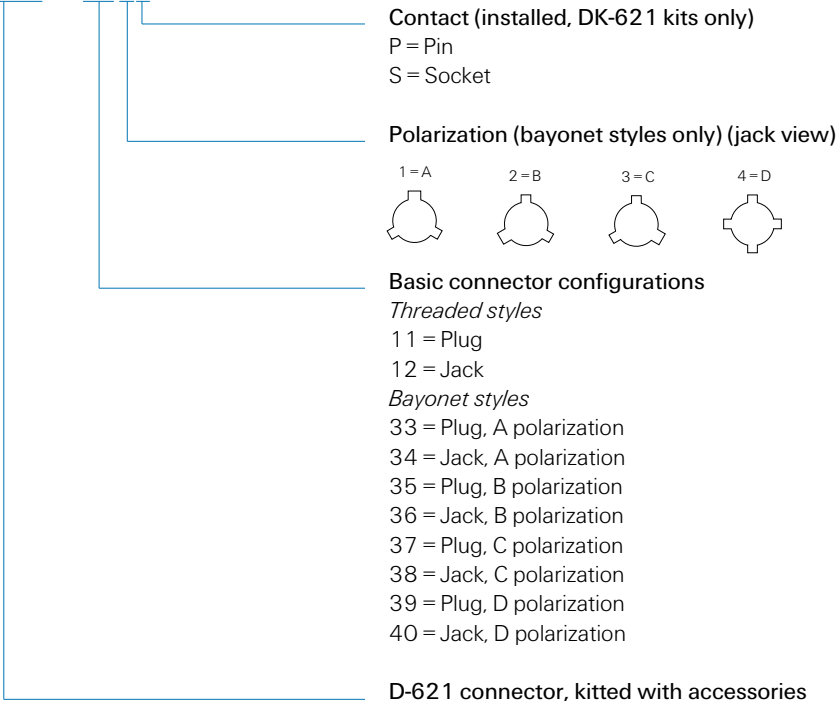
Contact (installed, DK-621 kits only)
P = Pin
S = Socket

Polarization (bayonet styles only) (jack view)

1 = A
2 = B
3 = C
4 = D

Basic connector configurations
*Threaded styles*
11 = Plug
12 = Jack
*Bayonet styles*
33 = Plug, A polarization
34 = Jack, A polarization
35 = Plug, B polarization
36 = Jack, B polarization
37 = Plug, C polarization
38 = Jack, C polarization
39 = Plug, D polarization
40 = Jack, D polarization

D-621 connector, kitted with accessories